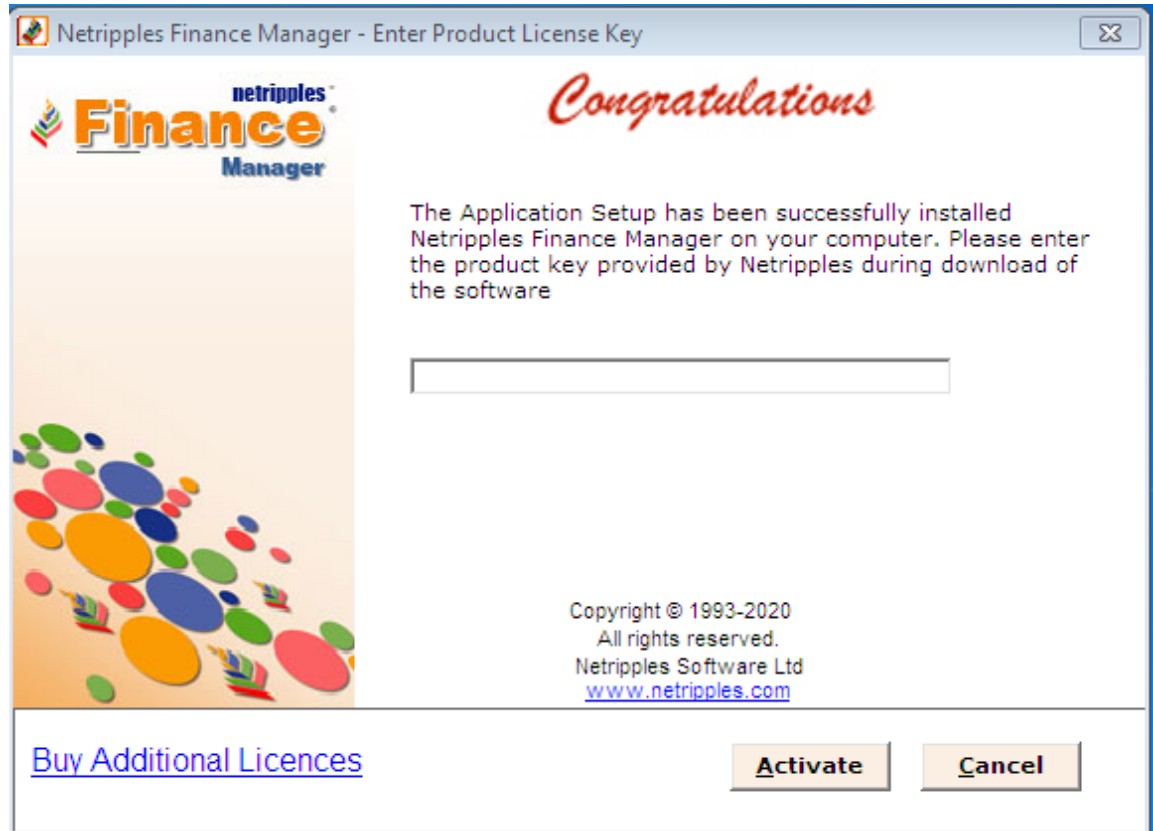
Netripples Finance Manager - Enter Product License Key

netripples
Finance
Manager

Congratulations

The Application Setup has been successfully installed Netripples Finance Manager on your computer. Please enter the product key provided by Netripples during download of the software

Copyright © 1993-2020
All rights reserved.
Netripples Software Ltd
www.netripples.com

Buy Additional Licences

Activate

Cancel